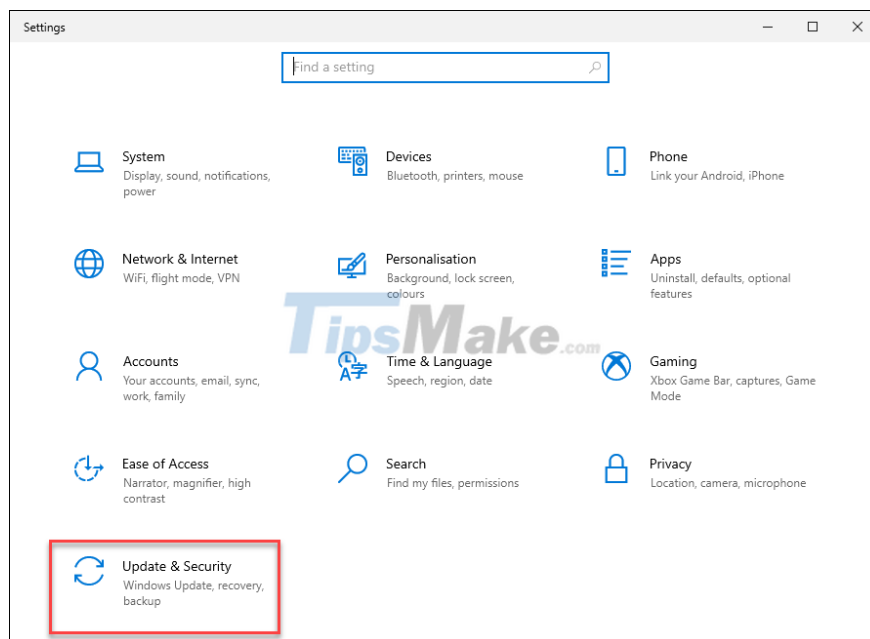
Settings

Find a setting

System
Display, sound, notifications, power

Devices
Bluetooth, printers, mouse

Phone
Link your Android, iPhone

Network & Internet
WiFi, flight mode, VPN

Personalisation
Background, lock screen, colours

Apps
Uninstall, defaults, optional features

TipsMake.com

Accounts
Your accounts, email, sync, work, family

Time & Language
Speech, region, date

Gaming
Xbox Game Bar, captures, Game Mode

Ease of Access
Narrator, magnifier, high contrast

Search
Find my files, permissions

Privacy
Location, camera, microphone

Update & Security
Windows Update, recovery, backup